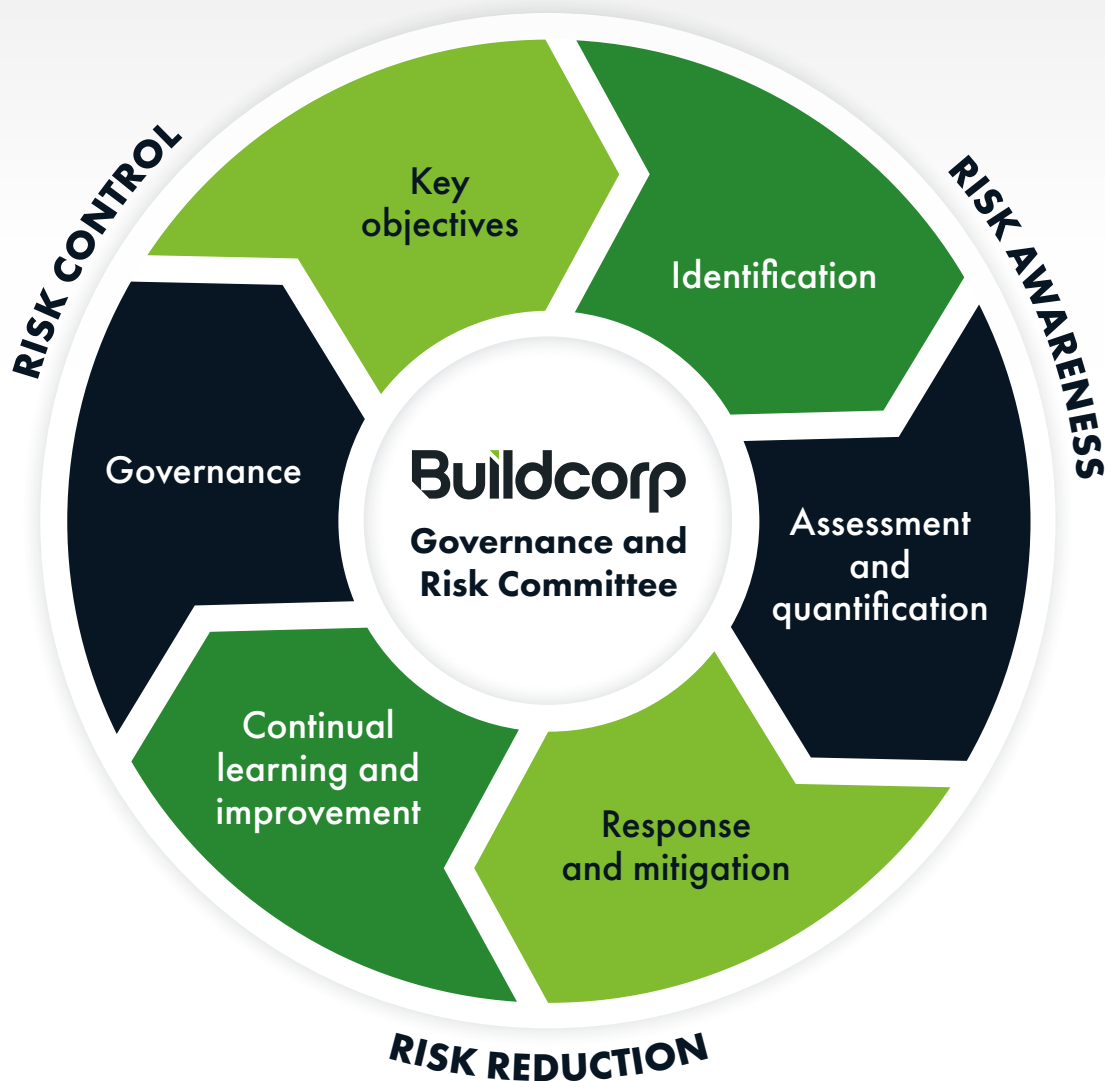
RISK CONTROL

RISK AWARENESS

Key objectives

Identification

Governance

Buildcorp
Governance and Risk Committee

Assessment and quantification

Continual learning and improvement

Response and mitigation

RISK REDUCTION